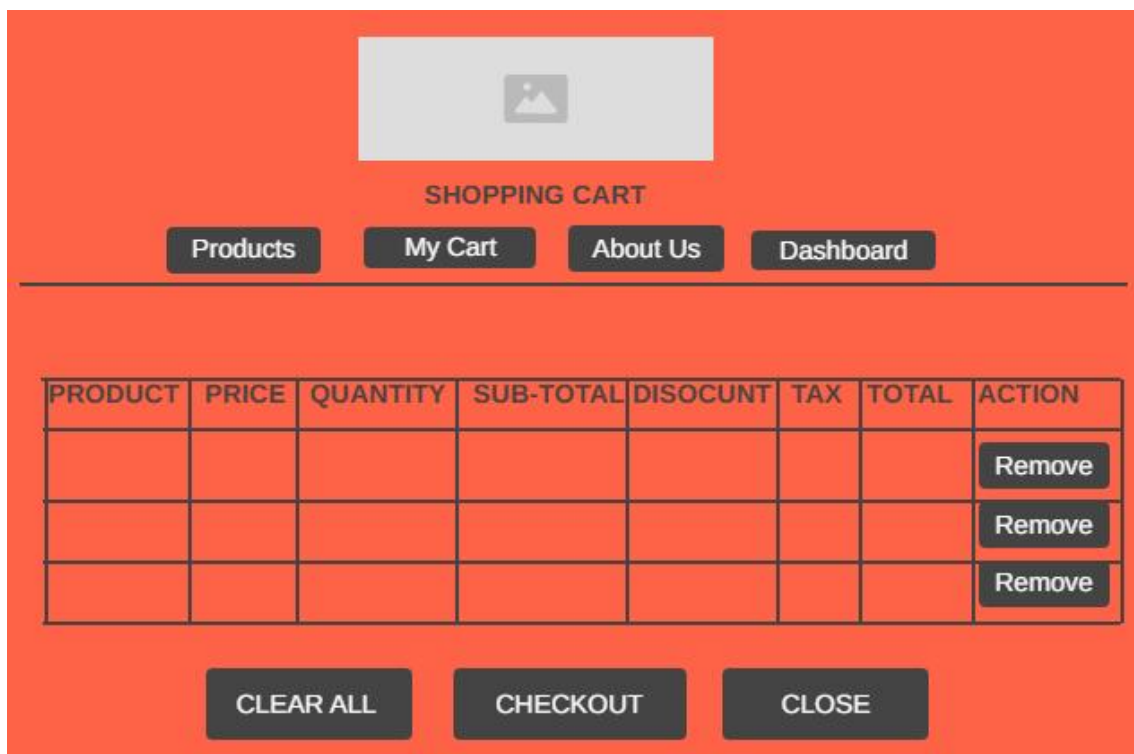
SHOPPING CART

Products My Cart About Us Dashboard

| PRODUCT | PRICE | QUANTITY | SUB-TOTAL | DISOCUNT | TAX | TOTAL | ACTION |
|---|---|---|---|---|---|---|---|
| | | | | | | | Remove |
| | | | | | | | Remove |
| | | | | | | | Remove |

CLEAR ALL CHECKOUT CLOSE